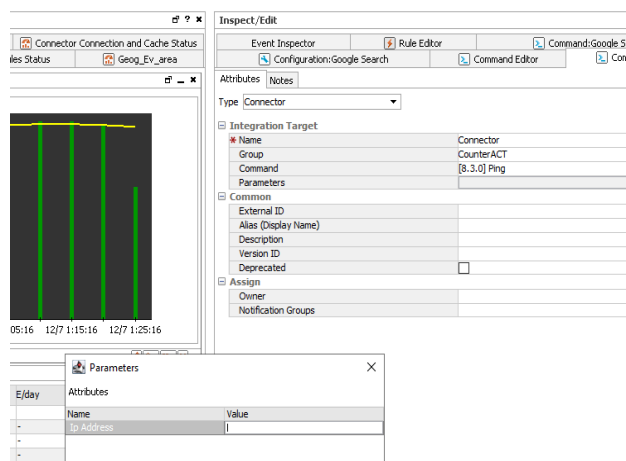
Connector Connection and Cache Status
les Status
Geog_Ev_area
05:16
12/7 1:15:16
12/7 1:25:16
E/day
-
-
-
Inspect/Edit
Event Inspector
Rule Editor
Command:Google S
Configuration:Google Search
Command Editor
Con
Attributes
Notes
Type Connector
Integration Target
| | |
|---|---|
| * Name | Connector |
| Group | CounterACT |
| Command | [8.3.0] Ping |
| Parameters | |

Common
| | |
|---|---|
| External ID | |
| Alias (Display Name) | |
| Description | |
| Version ID | |
| Deprecated | |

Assign
| | |
|---|---|
| Owner | |
| Notification Groups | |

Parameters
Attributes
| Name | Value |
|---|---|
| Ip Address | |